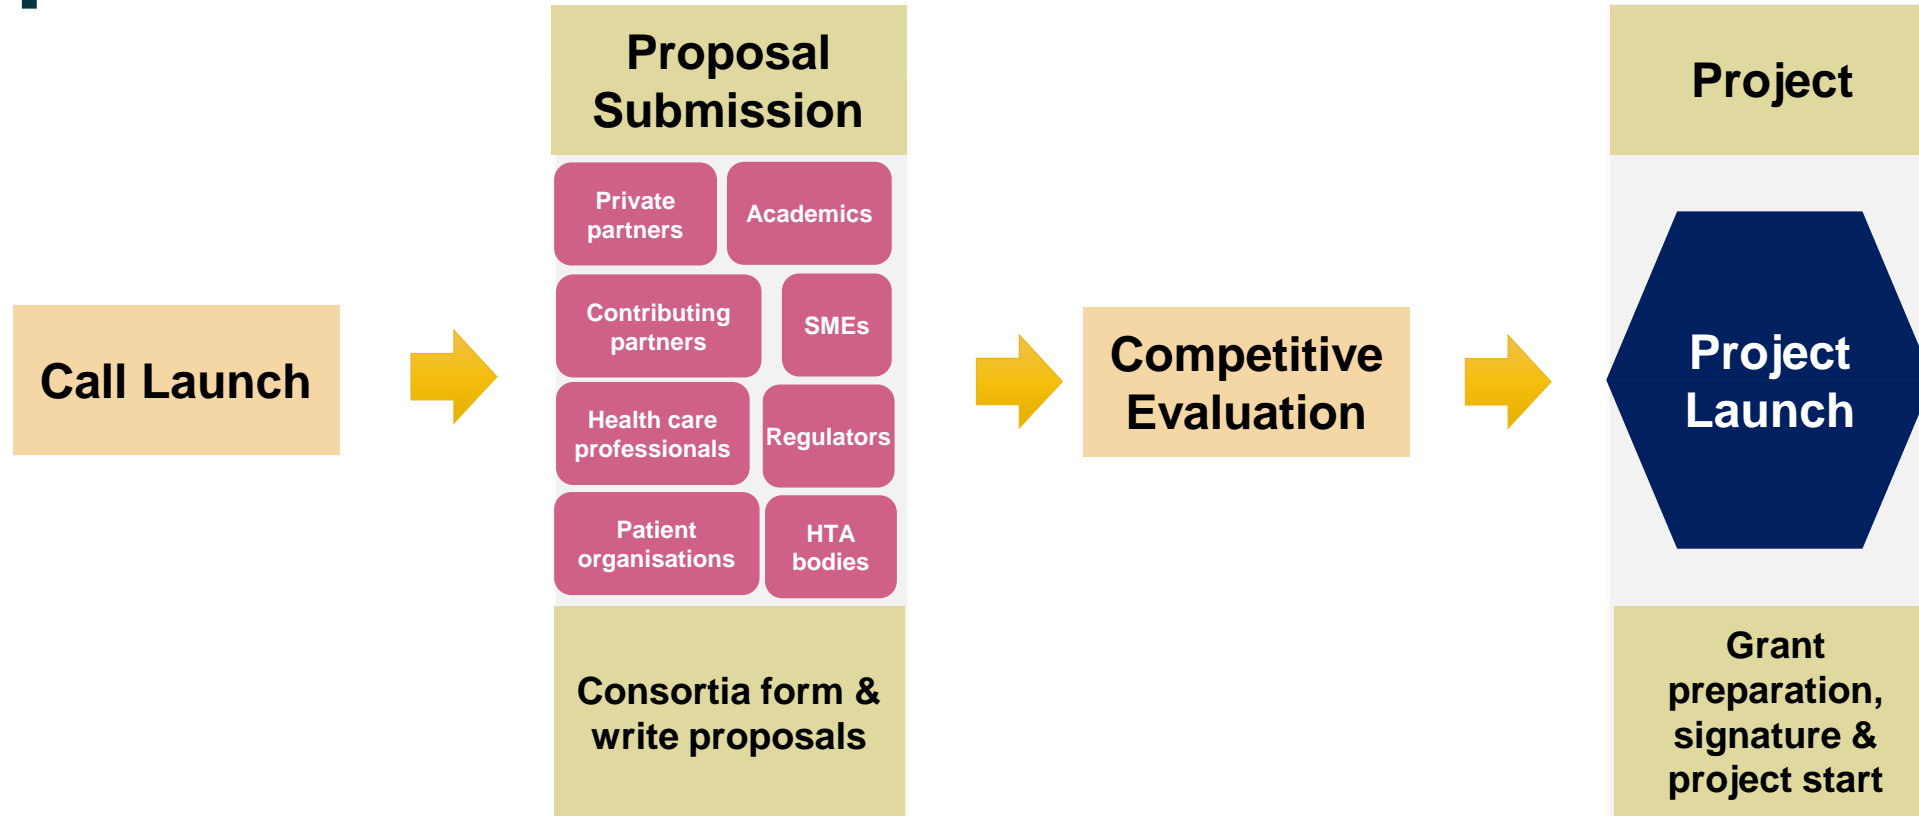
Call Launch

Proposal Submission

Private partners

Academics

Contributing partners

SMEs

Health care professionals

Regulators

Patient organisations

HTA bodies

Consortia form & write proposals

Competitive Evaluation

Project

Project Launch

Grant preparation, signature & project start